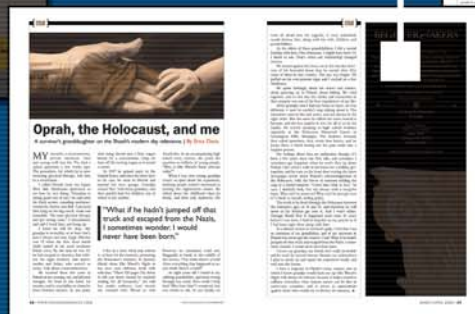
Oprah, the Holocaust, and me

A survivor's granddaughter on the Rosh's modern-day relevance | By Bina Davis

"What if he hadn't jumped off that truck and escaped from the Nazis, I sometimes wonder. I would never have been born."

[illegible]